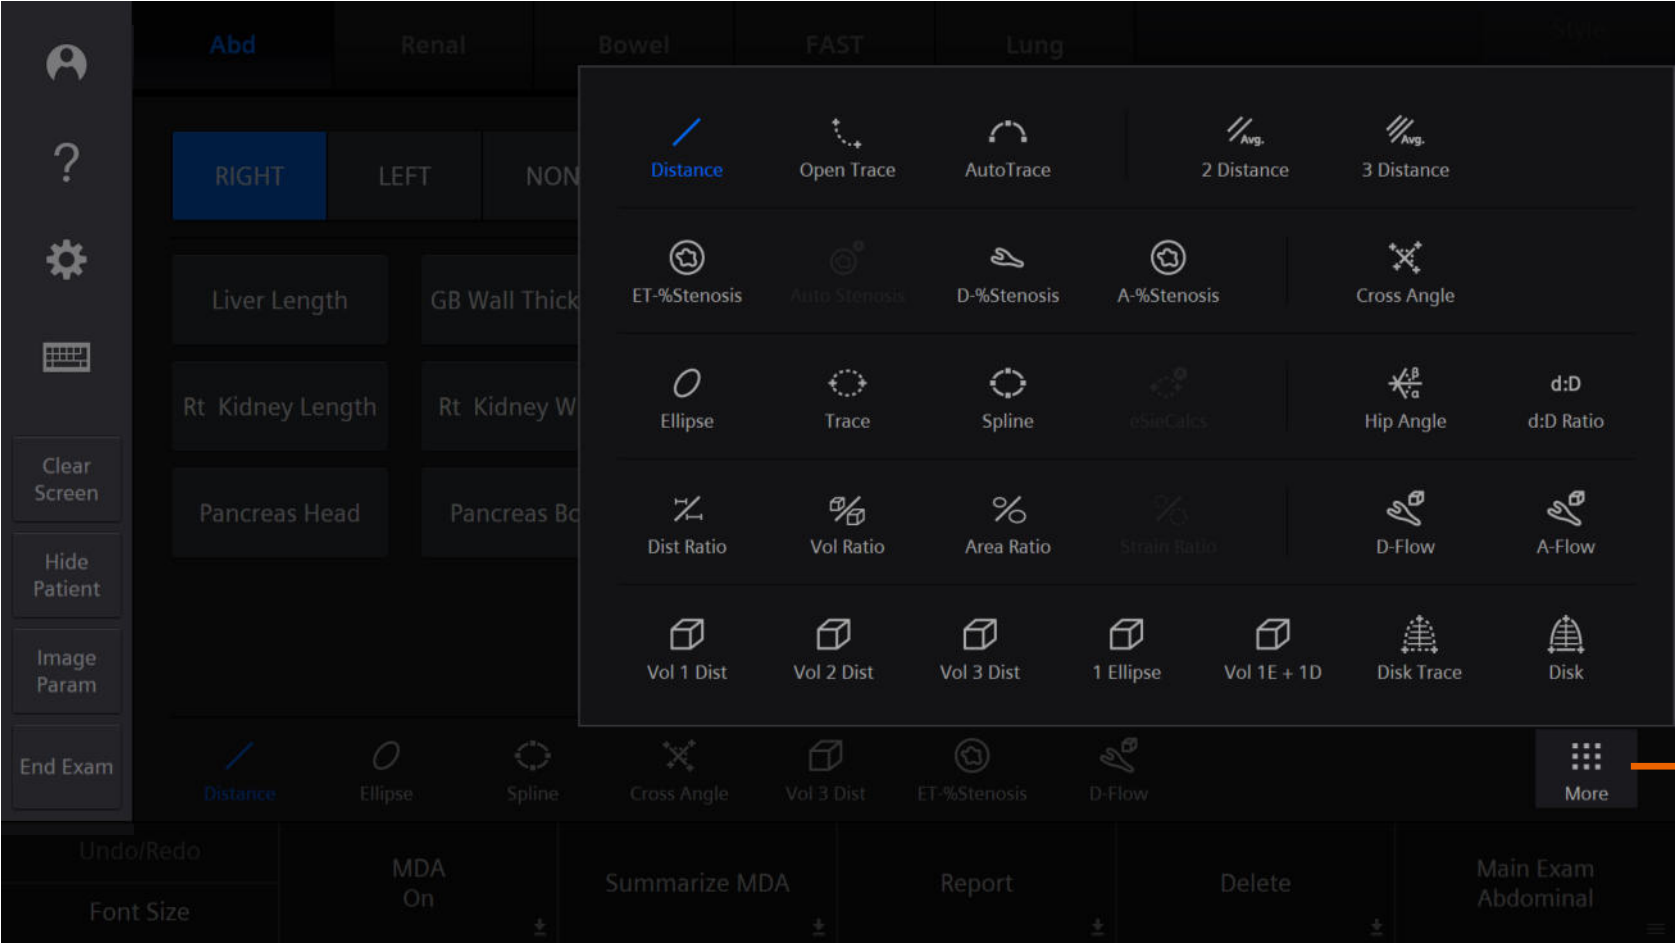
Abd Renal Bowel FAST Lung

?

Clear Screen

Hide Patient

Image Param

End Exam

RIGHT LEFT NON

Liver Length GB Wall Thick

Rt Kidney Length Rt Kidney W

Pancreas Head Pancreas Bo

Distance Open Trace AutoTrace 2 Distance 3 Distance

ET-%Stenosis Auto Stenosis D-%Stenosis A-%Stenosis Cross Angle

Ellipse Trace Spline eSieCalcs Hip Angle d:D d:D Ratio

Dist Ratio Vol Ratio Area Ratio Strain Ratio D-Flow A-Flow

Vol 1 Dist Vol 2 Dist Vol 3 Dist 1 Ellipse Vol 1E + 1D Disk Trace Disk

Distance Ellipse Spline Cross Angle Vol 3 Dist ET-%Stenosis D-Flow More

Undo/Redo

Font Size

MDA On

Summarize MDA

Report

Delete

Main Exam Abdominal